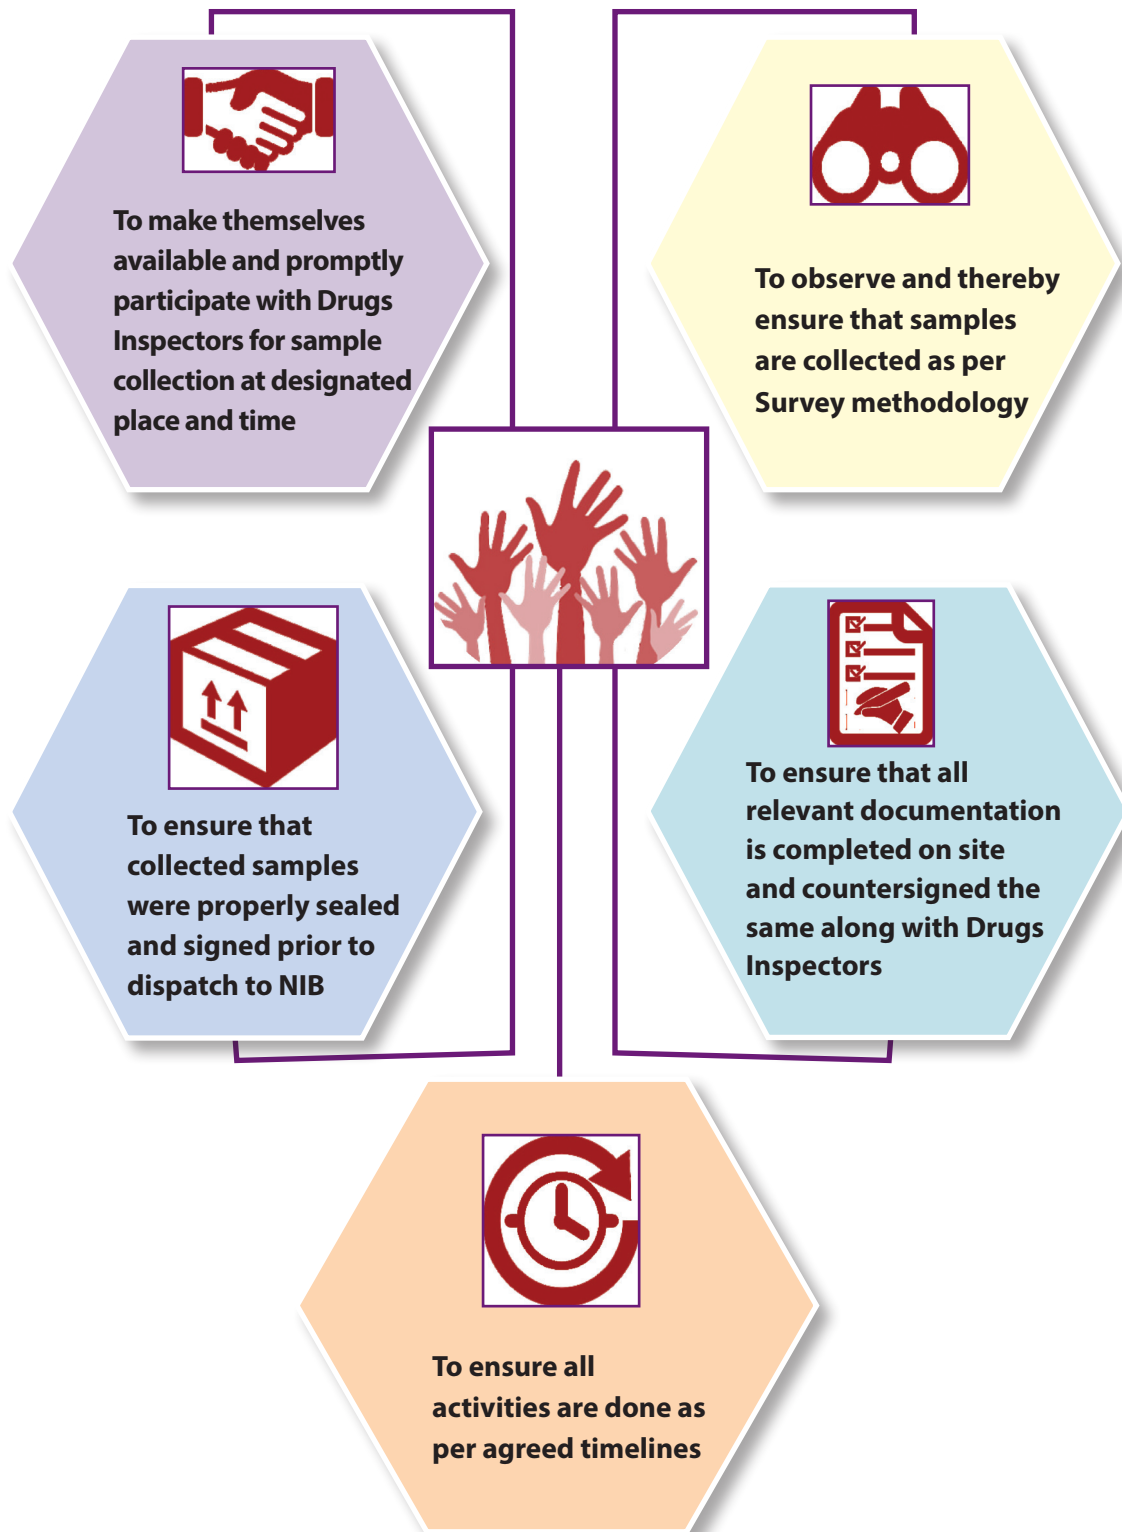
To make themselves available and promptly participate with Drugs Inspectors for sample collection at designated place and time

To observe and thereby ensure that samples are collected as per Survey methodology

To ensure that collected samples were properly sealed and signed prior to dispatch to NIB

To ensure that all relevant documentation is completed on site and countersigned the same along with Drugs Inspectors

To ensure all activities are done as per agreed timelines